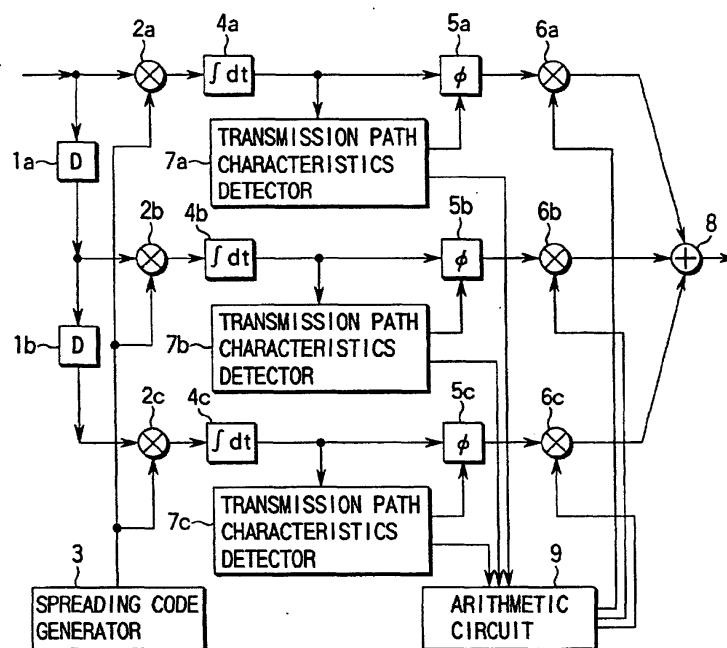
2a
4a
$\int dt$
5a
$\phi$
6a
1a
D
7a
TRANSMISSION PATH CHARACTERISTICS DETECTOR
2b
4b
$\int dt$
5b
$\phi$
6b
8
1b
D
7b
TRANSMISSION PATH CHARACTERISTICS DETECTOR
2c
4c
$\int dt$
5c
$\phi$
6c
7c
TRANSMISSION PATH CHARACTERISTICS DETECTOR
3
SPREADING CODE GENERATOR
9
ARITHMETIC CIRCUIT